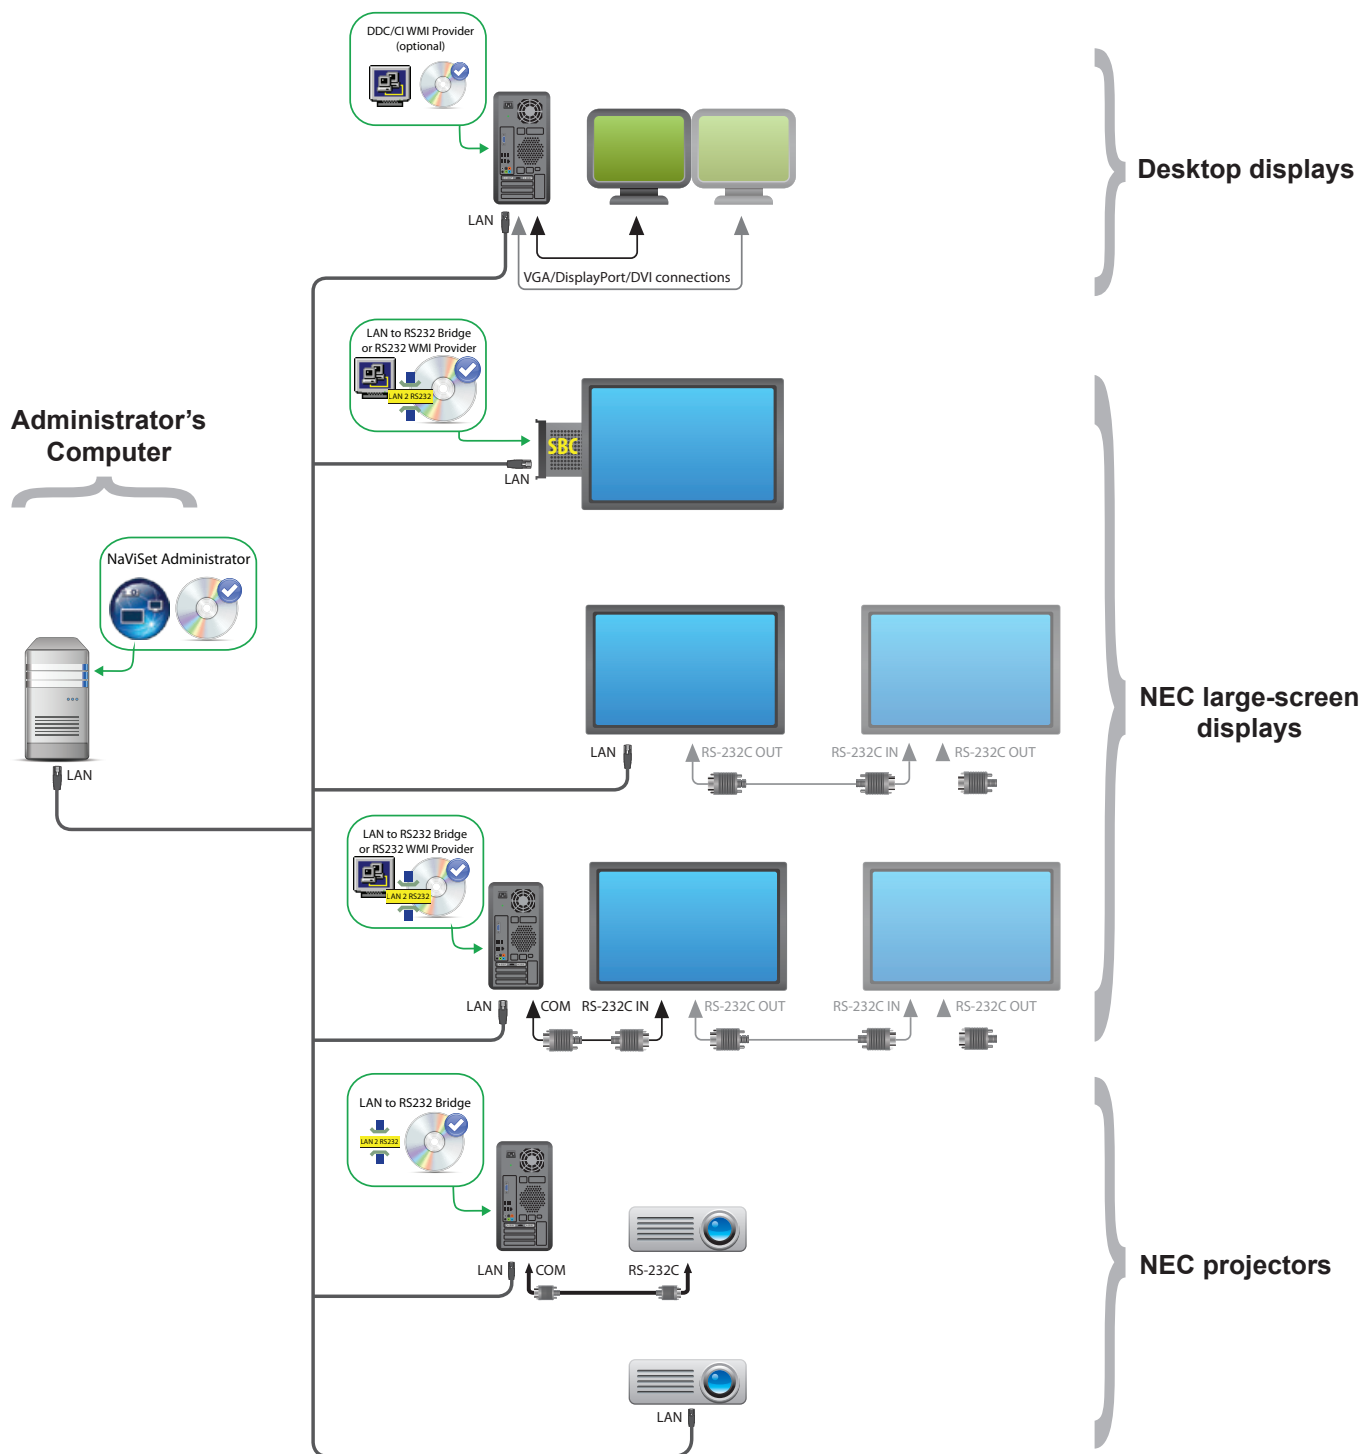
DDC/CI WMI Provider (optional)

LAN

VGA/DisplayPort/DVI connections

Desktop displays

LAN to RS232 Bridge or RS232 WMI Provider

LAN 2 RS232

SBC

LAN

Administrator's Computer

NaViSet Administrator

LAN

LAN

RS-232C OUT

RS-232C IN

RS-232C OUT

NEC large-screen displays

LAN to RS232 Bridge or RS232 WMI Provider

LAN 2 RS232

LAN

COM

RS-232C IN

RS-232C OUT

RS-232C IN

RS-232C OUT

LAN to RS232 Bridge

LAN 2 RS232

LAN

COM

RS-232C

NEC projectors

LAN